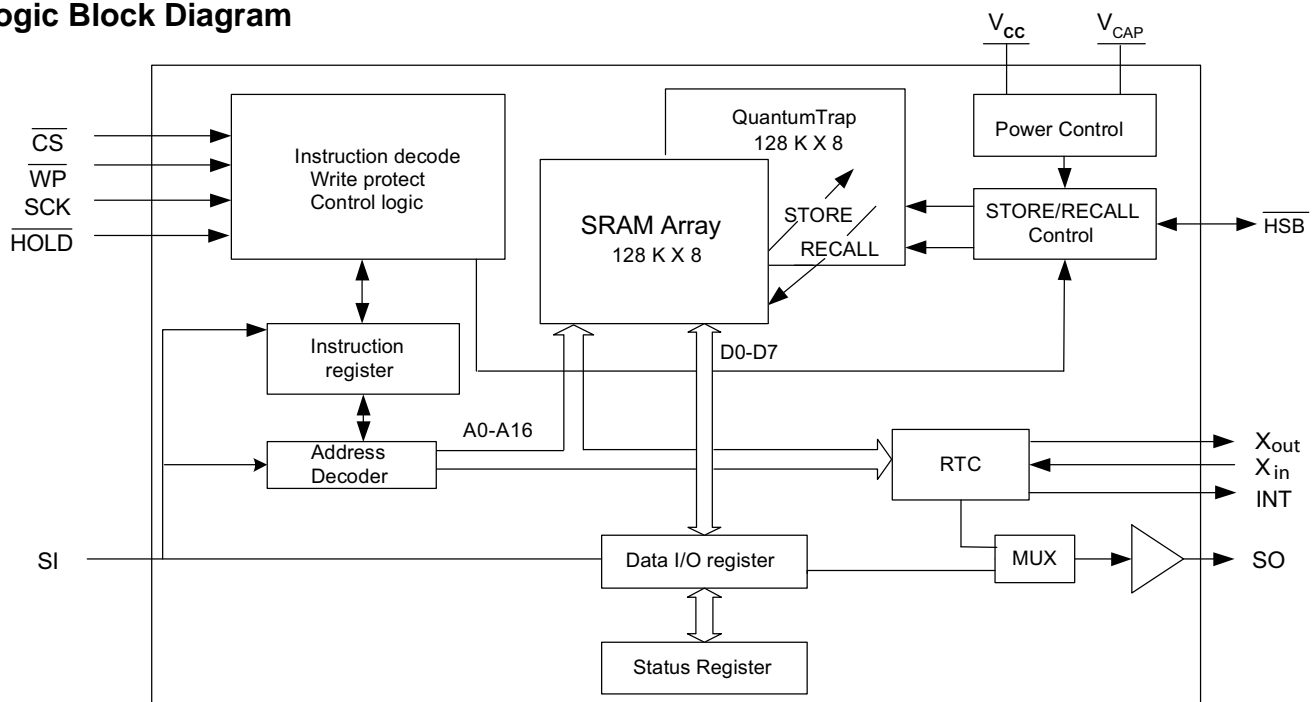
ogic Block Diagram

$V_{CC}$
$V_{CAP}$

$\overline{CS}$
$\overline{WP}$
SCK
$\overline{HOLD}$

Instruction decode
Write protect
Control logic

QuantumTrap
128 K X 8

SRAM Array
128 K X 8

STORE
RECALL

Power Control

STORE/RECALL
Control

$\overline{HSB}$

Instruction
register

D0-D7

A0-A16

Address
Decoder

RTC

$X_{out}$
$X_{in}$
INT

SI

Data I/O register

MUX

SO

Status Register